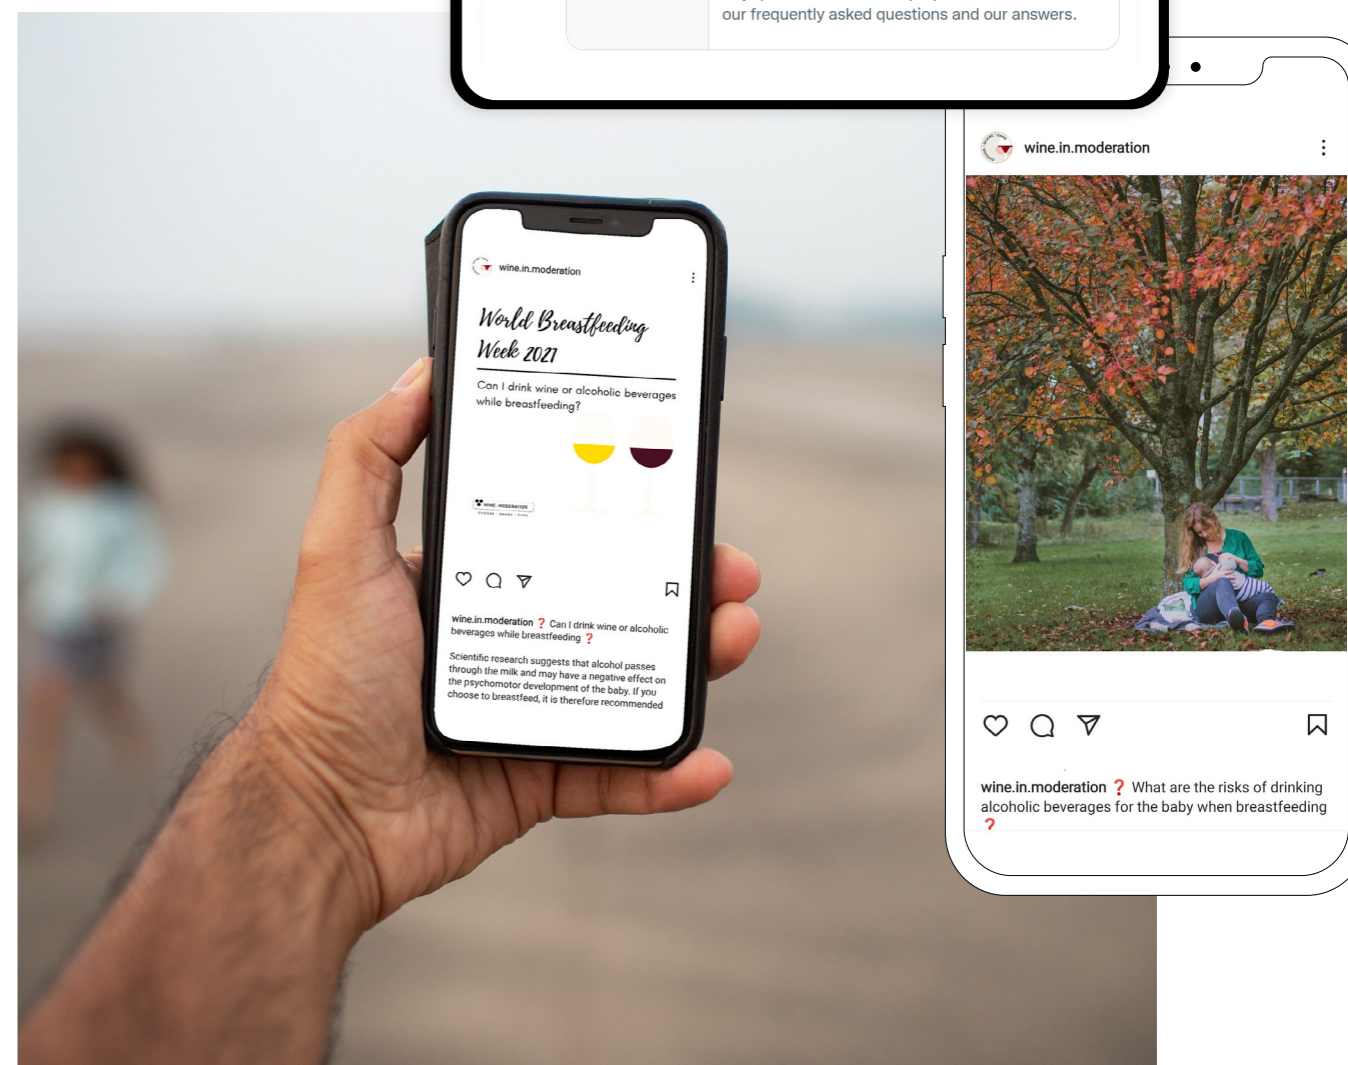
our frequently asked questions and our answers.

wine.in.moderation

World Breastfeeding Week 2021

Can I drink wine or alcoholic beverages while breastfeeding?

wine.in.moderation ❓ Can I drink wine or alcoholic beverages while breastfeeding ❓

Scientific research suggests that alcohol passes through the milk and may have a negative effect on the psychomotor development of the baby. If you choose to breastfeed, it is therefore recommended

wine.in.moderation

wine.in.moderation ❓ What are the risks of drinking alcoholic beverages for the baby when breastfeeding ❓